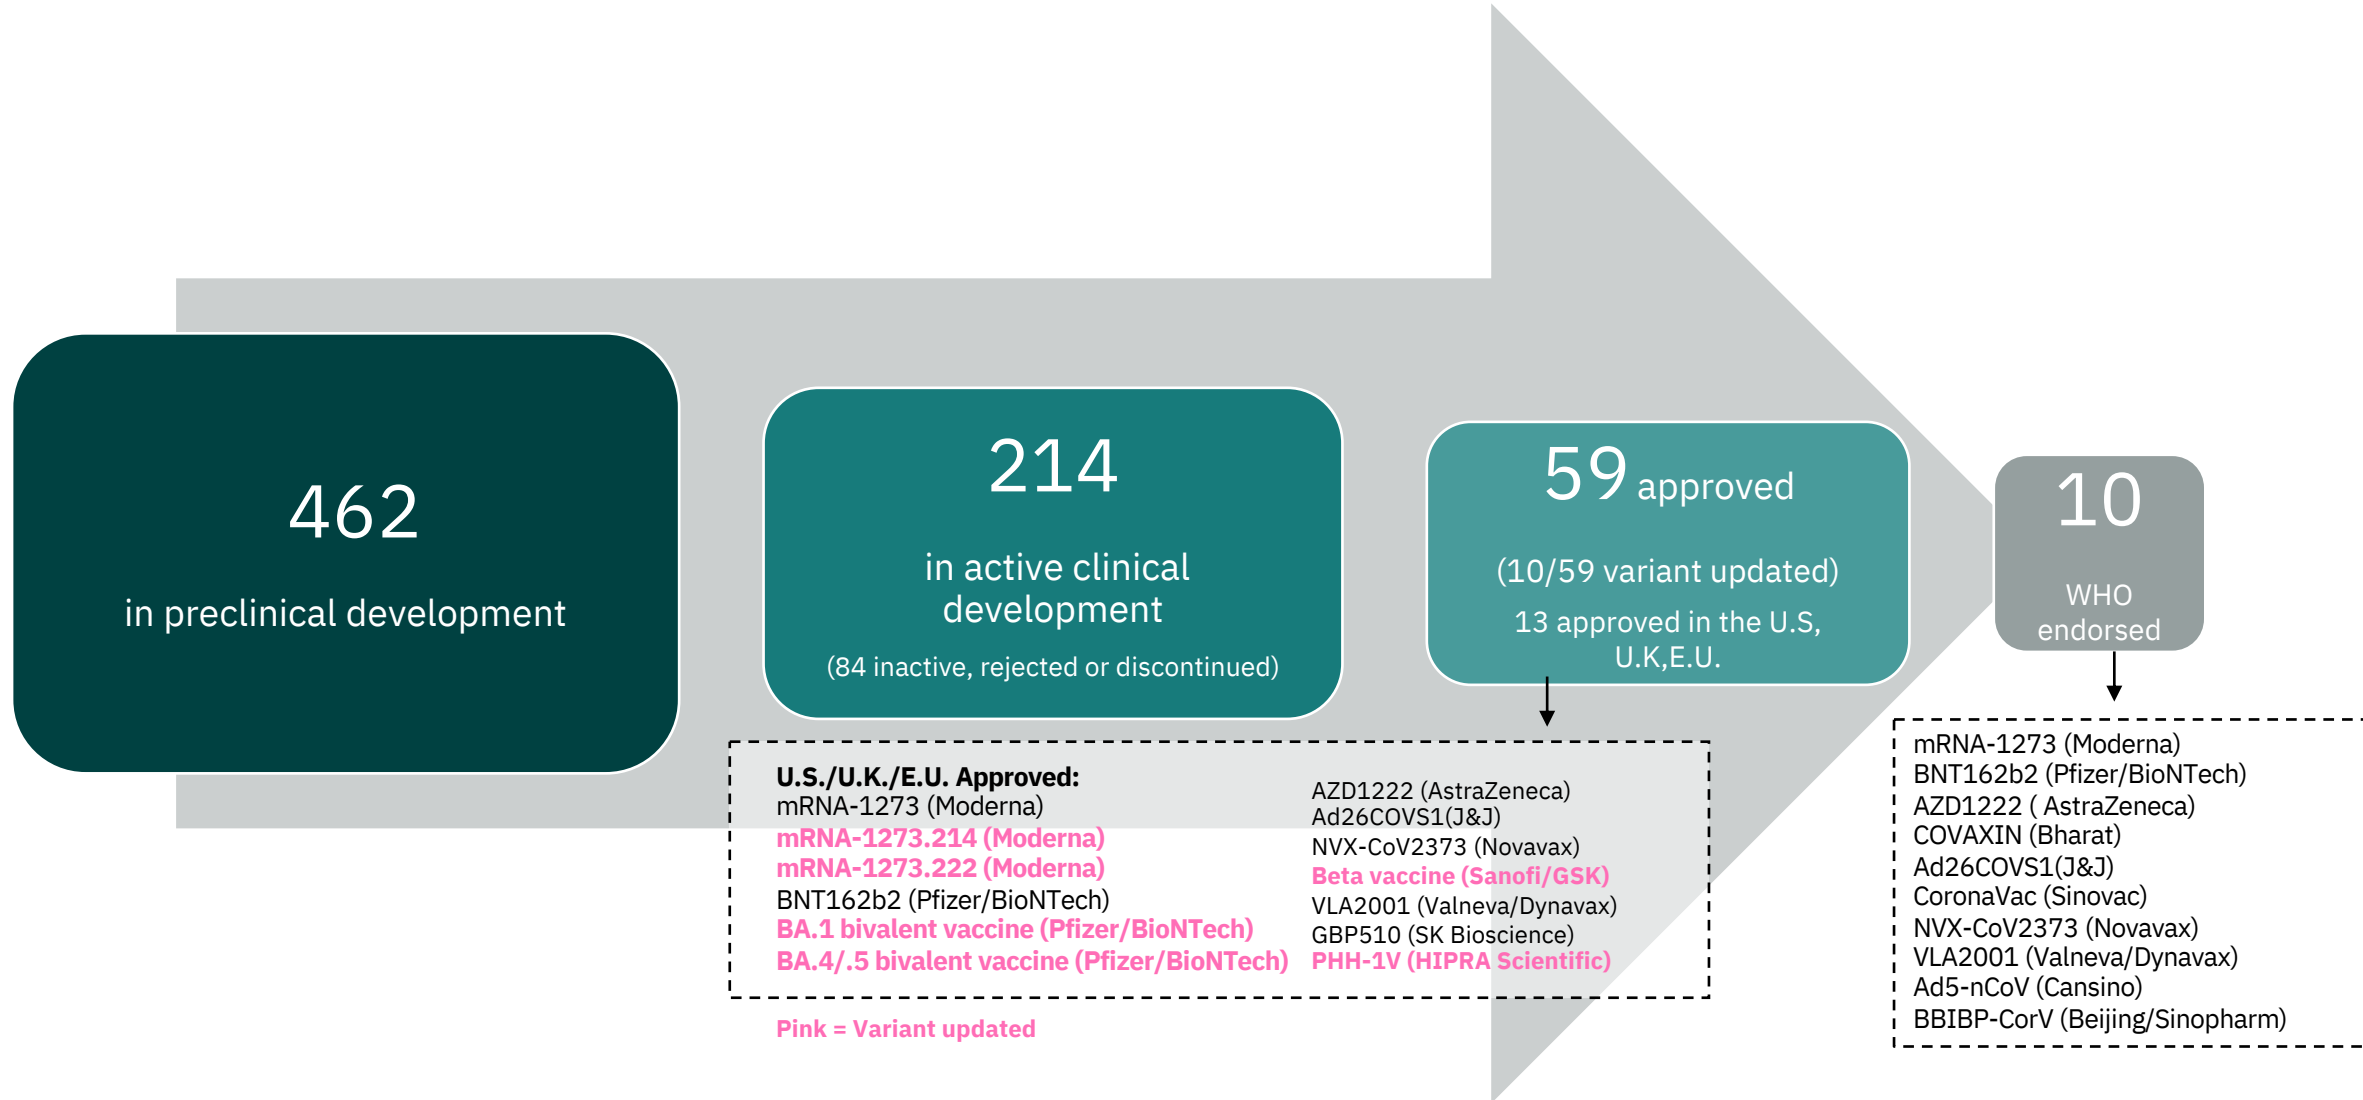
462

in preclinical development

214

in active clinical development

(84 inactive, rejected or discontinued)

59 approved

(10/59 variant updated)

13 approved in the U.S, U.K,E.U.

10

WHO endorsed

**U.S./U.K./E.U. Approved:**
mRNA-1273 (Moderna)
mRNA-1273.214 (Moderna)
mRNA-1273.222 (Moderna)
BNT162b2 (Pfizer/BioNTech)
BA.1 bivalent vaccine (Pfizer/BioNTech)
BA.4/.5 bivalent vaccine (Pfizer/BioNTech)

AZD1222 (AstraZeneca)
Ad26COVS1(J&J)
NVX-CoV2373 (Novavax)
Beta vaccine (Sanofi/GSK)
VLA2001 (Valneva/Dynavax)
GBP510 (SK Bioscience)
PHH-1V (HIPRA Scientific)

Pink = Variant updated

mRNA-1273 (Moderna)
BNT162b2 (Pfizer/BioNTech)
AZD1222 ( AstraZeneca)
COVAXIN (Bharat)
Ad26COVS1(J&J)
CoronaVac (Sinovac)
NVX-CoV2373 (Novavax)
VLA2001 (Valneva/Dynavax)
Ad5-nCoV (Cansino)
BBIBP-CorV (Beijing/Sinopharm)